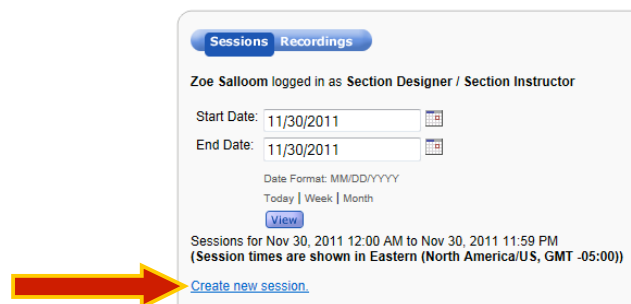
Sessions Recordings

Zoe Salloom logged in as Section Designer / Section Instructor

Start Date: 11/30/2011

End Date: 11/30/2011

Date Format: MM/DD/YYYY

Today | Week | Month

View

Sessions for Nov 30, 2011 12:00 AM to Nov 30, 2011 11:59 PM
(Session times are shown in Eastern (North America/US, GMT -05:00))

Create new session.